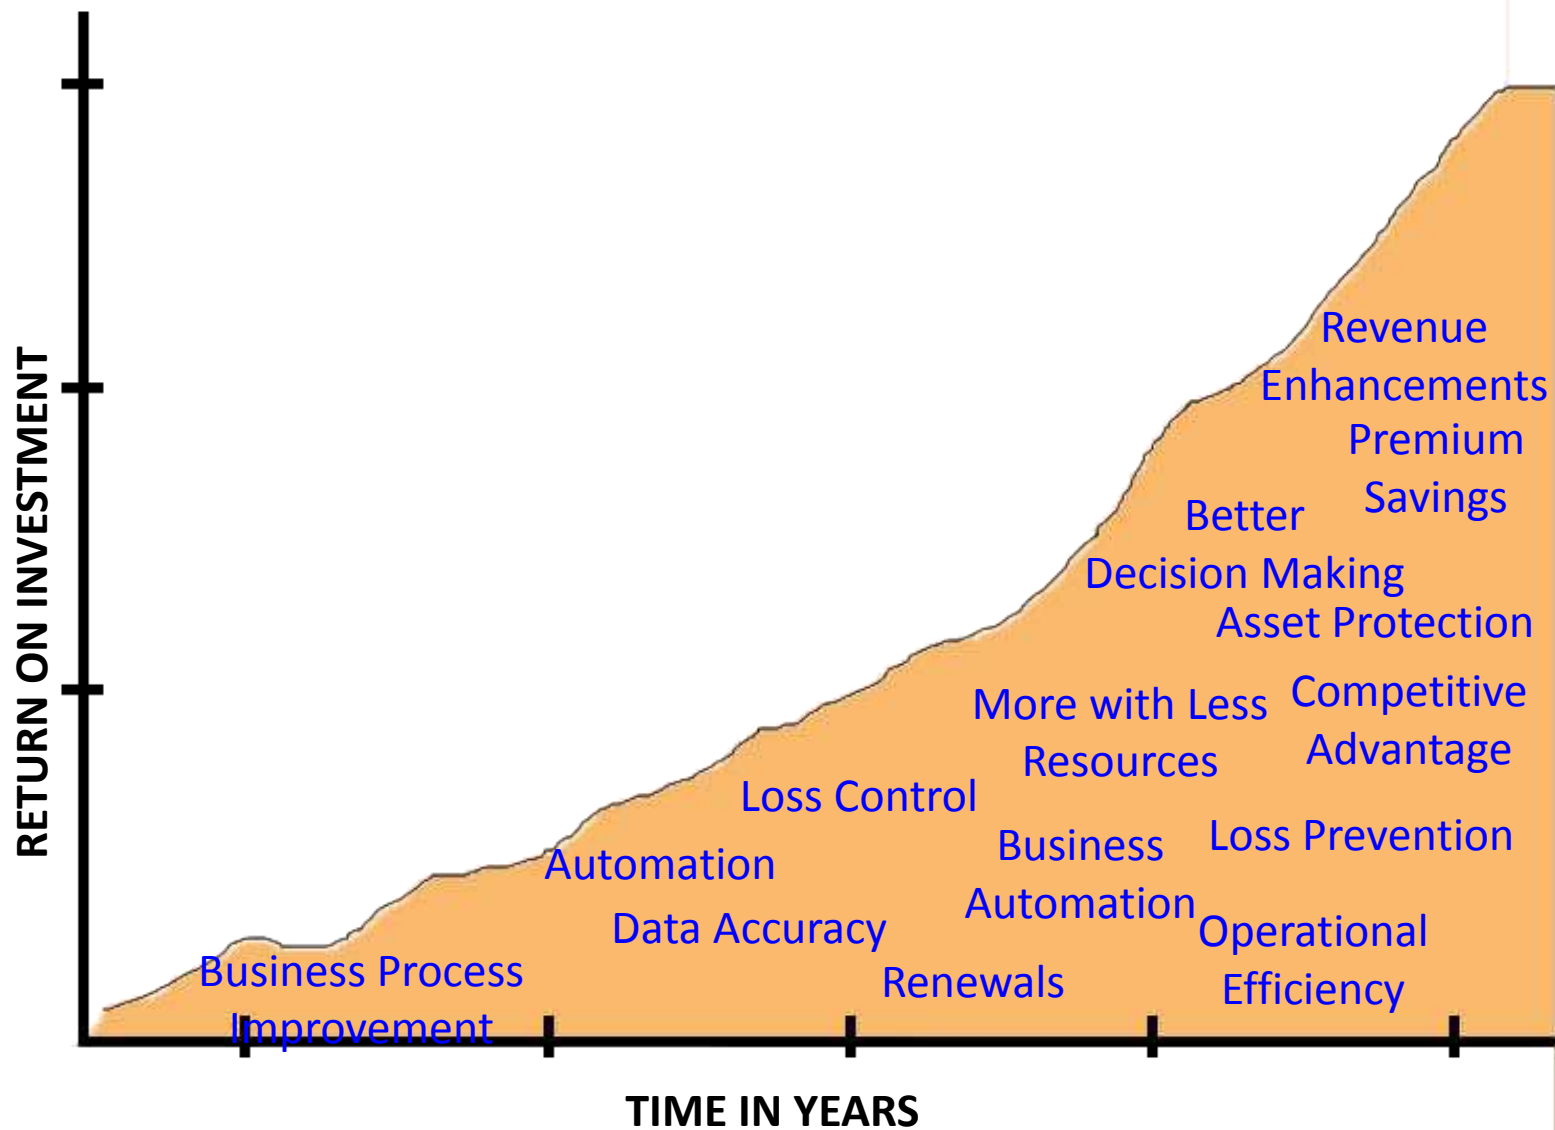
RETURN ON INVESTMENT

Revenue Enhancements

Premium Savings

Better Decision Making

Asset Protection

More with Less Resources

Competitive Advantage

Loss Control

Business Automation

Loss Prevention

Automation

Data Accuracy

Operational Efficiency

Renewals

Business Process Improvement

TIME IN YEARS